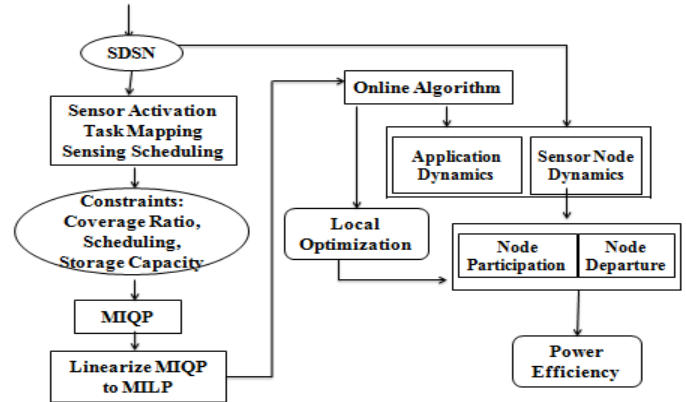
SDSN

Sensor Activation
Task Mapping
Sensing Scheduling

Constraints:
Coverage Ratio,
Scheduling,
Storage Capacity

MIQP

Linearize MIQP
to MILP

Online Algorithm

Application
Dynamics

Sensor Node
Dynamics

Local
Optimization

Node
Participation

Node
Departure

Power
Efficiency